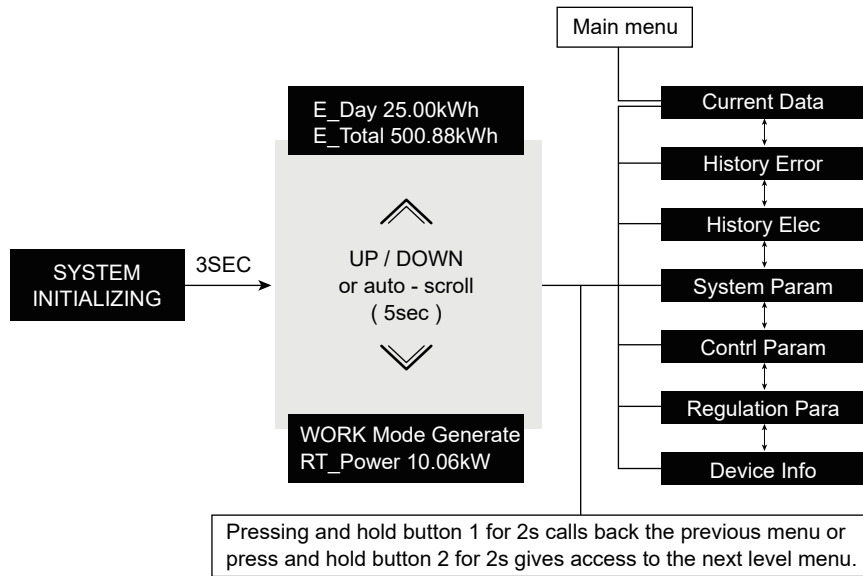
Main menu

E_Day 25.00kWh
E_Total 500.88kWh

Current Data

History Error

History Elec

SYSTEM INITIALIZING

3SEC

UP / DOWN
or auto - scroll
( 5sec )

System Param

Contrl Param

Regulation Para

WORK Mode Generate
RT_Power 10.06kW

Device Info

Pressing and hold button 1 for 2s calls back the previous menu or press and hold button 2 for 2s gives access to the next level menu.